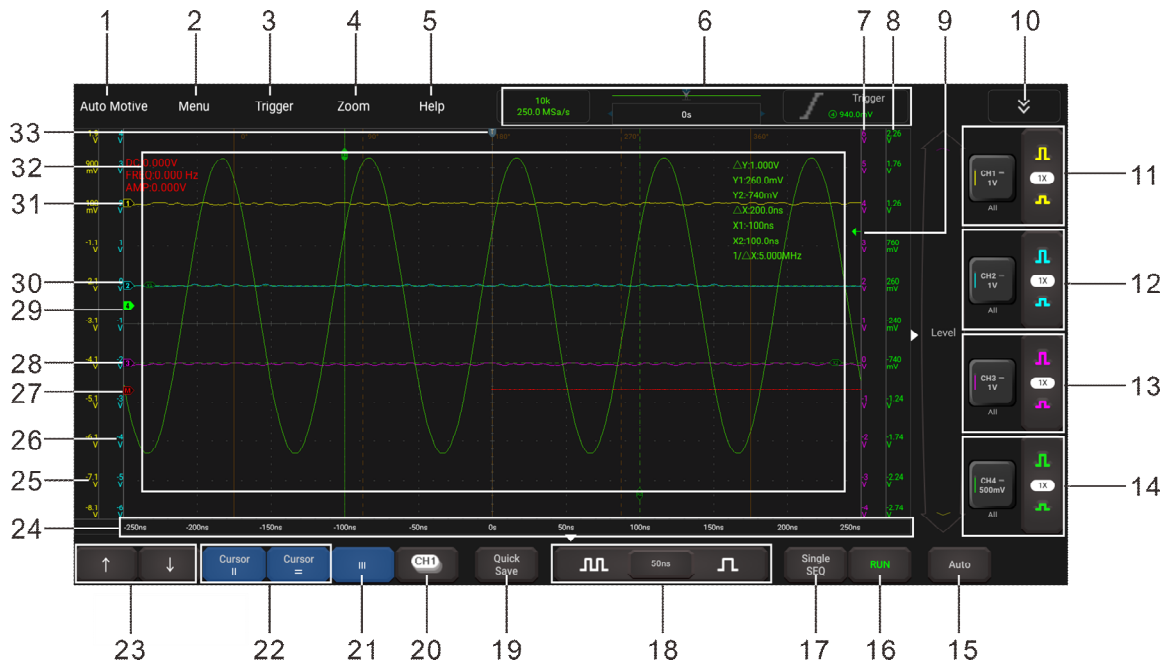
1 2 3 4 5 6 7 8 9 10

Auto Motive Menu Trigger Zoom Help

10k
250.0 MSa/s

0s

Trigger
④ 940.0mV

33
32
31
30
29
28
27
26
25
24

DC:0.000V
FREQ:0.000 Hz
AMP:0.000V

△Y:1.000V
Y1:260.0mV
Y2:-740mV
△X:200.0ns
X1:-100ns
X2:100.0ns
1/△X:5.000MHz

1.9 V
900 mV
-100 mV
-1.1 V
-2.1 V
-3.1 V
-4.1 V
-5.1 V
-6.1 V
-7.1 V
-8.1 V

2.26 V
1.76 V
1.26 V
760 mV
260 mV
-240 mV
-740 mV
-1.24 V
-1.74 V
-2.24 V
-2.74 V

Level

CH1 ━ 1V
All
1X

CH2 ━ 1V
All
1X

CH3 ━ 1V
All
1X

CH4 ━ 500mV
All
1X

11
12
13
14

-250ns -200ns -150ns -100ns -50ns 0s 50ns 100ns 150ns 200ns 250ns

↑ ↓ Cursor II Cursor = III CH1 Quick Save 50ns Single SEQ RUN Auto

23 22 21 20 19 18 17 16 15